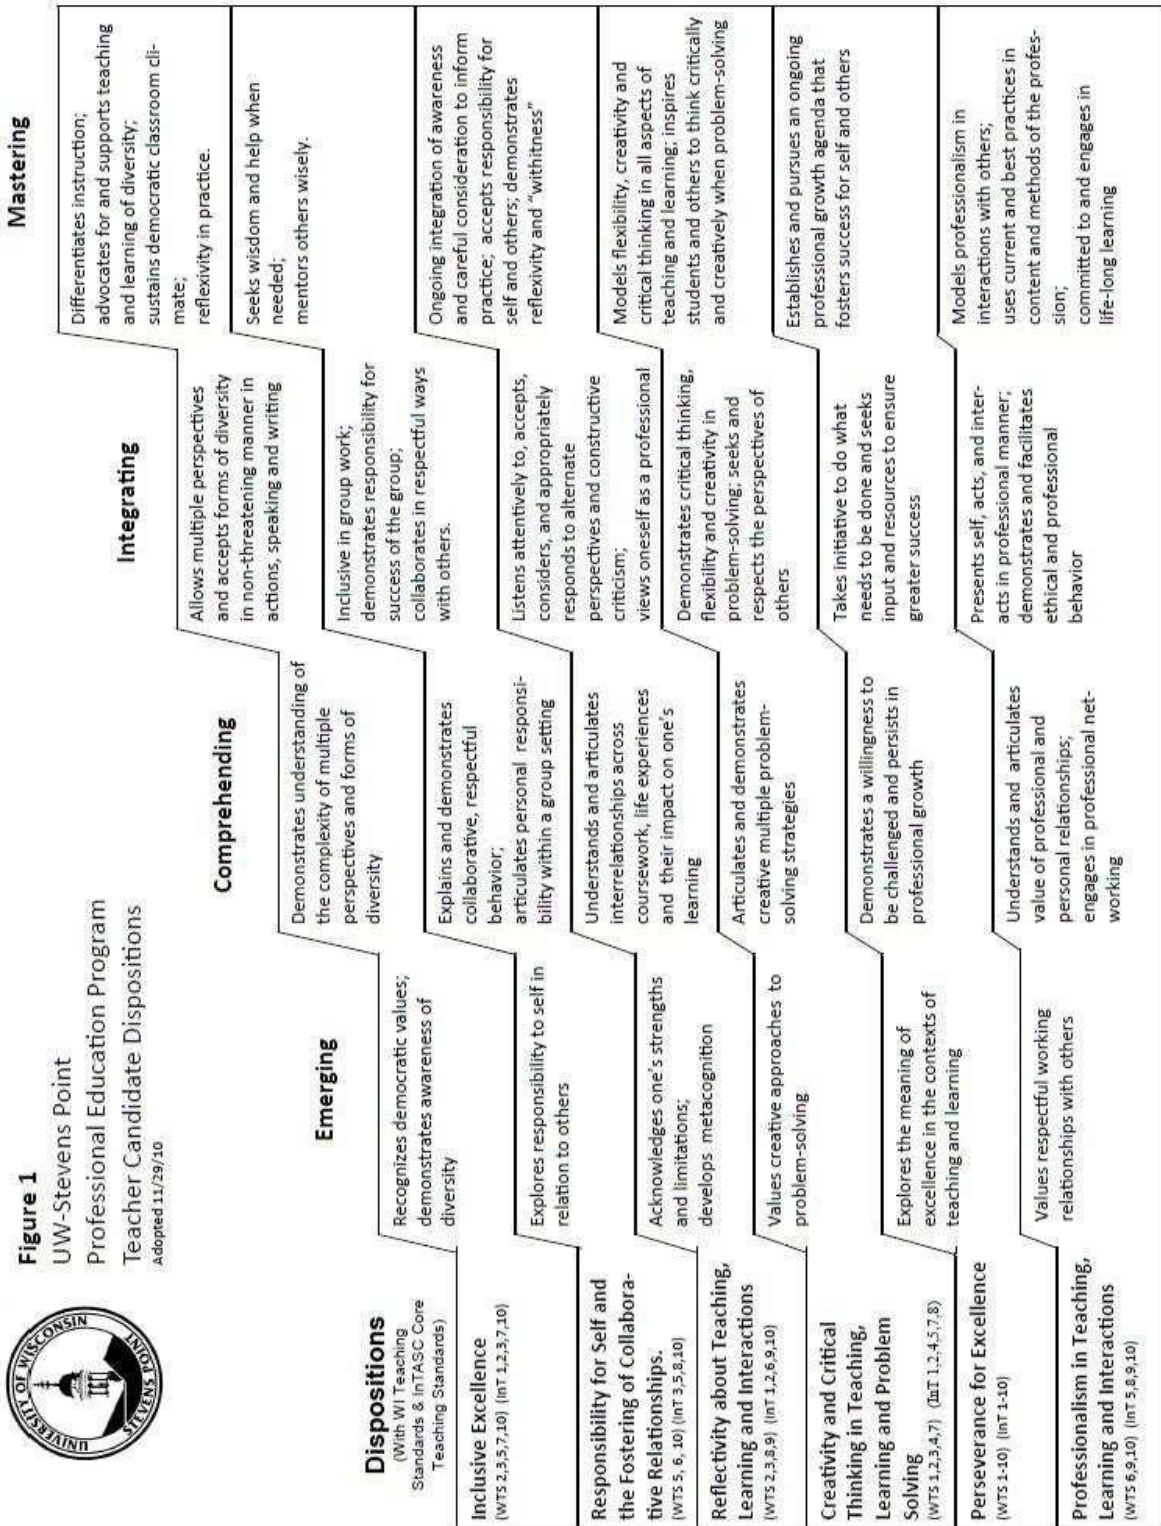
UNIVERSITY OF WISCONSIN STEVENS POINT

Figure 1
UW-Stevens Point
Professional Education Program
Teacher Candidate Dispositions
Adopted 11/29/10

| Dispositions (With WI Teaching Standards & InTASC Core Teaching Standards) | Emerging | Comprehending | Integrating | Mastering |
|---|---|---|---|---|
| Inclusive Excellence (WTS 2,3,5,7,10) (InT 1,2,3,7,10) | Recognizes democratic values; demonstrates awareness of diversity | Demonstrates understanding of the complexity of multiple perspectives and forms of diversity | Allows multiple perspectives and accepts forms of diversity in non-threatening manner in actions, speaking and writing | Differentiates instruction; advocates for and supports teaching and learning of diversity; sustains democratic classroom climate; reflexivity in practice. |
| Responsibility for Self and the Fostering of Collaborative Relationships. (WTS 5, 6, 10) (InT 3,5,8,10) | Explores responsibility to self in relation to others | Explains and demonstrates collaborative, respectful behavior; articulates personal responsibility within a group setting | Inclusive in group work; demonstrates responsibility for success of the group; collaborates in respectful ways with others. | Seeks wisdom and help when needed; mentors others wisely. |
| Reflectivity about Teaching, Learning and Interactions (WTS 2,3,8,9) (InT 1,2,6,9,10) | Acknowledges one's strengths and limitations; develops metacognition | Understands and articulates interrelationships across coursework, life experiences and their impact on one's learning | Listens attentively to, accepts, considers, and appropriately responds to alternate perspectives and constructive criticism; views oneself as a professional | Ongoing integration of awareness and careful consideration to inform practice; accepts responsibility for self and others; demonstrates reflexivity and "withitness" |
| Creativity and Critical Thinking in Teaching, Learning and Problem Solving (WTS 1,2,3,4,7) (InT 1,2,4,5,7,8) | Values creative approaches to problem-solving | Articulates and demonstrates creative multiple problem-solving strategies | Demonstrates critical thinking, flexibility and creativity in problem-solving; seeks and respects the perspectives of others | Models flexibility, creativity and critical thinking in all aspects of teaching and learning; inspires students and others to think critically and creatively when problem-solving |
| Perseverance for Excellence (WTS 1-10) (InT 1-10) | Explores the meaning of excellence in the contexts of teaching and learning | Demonstrates a willingness to be challenged and persists in professional growth | Takes initiative to do what needs to be done and seeks input and resources to ensure greater success | Establishes and pursues an ongoing professional growth agenda that fosters success for self and others |
| Professionalism in Teaching, Learning and Interactions (WTS 6,9,10) (InT 5,8,9,10) | Values respectful working relationships with others | Understands and articulates value of professional and personal relationships; engages in professional networking | Presents self, acts, and interacts in professional manner; demonstrates and facilitates ethical and professional behavior | Models professionalism in interactions with others; uses current and best practices in content and methods of the profession; committed to and engages in life-long learning |